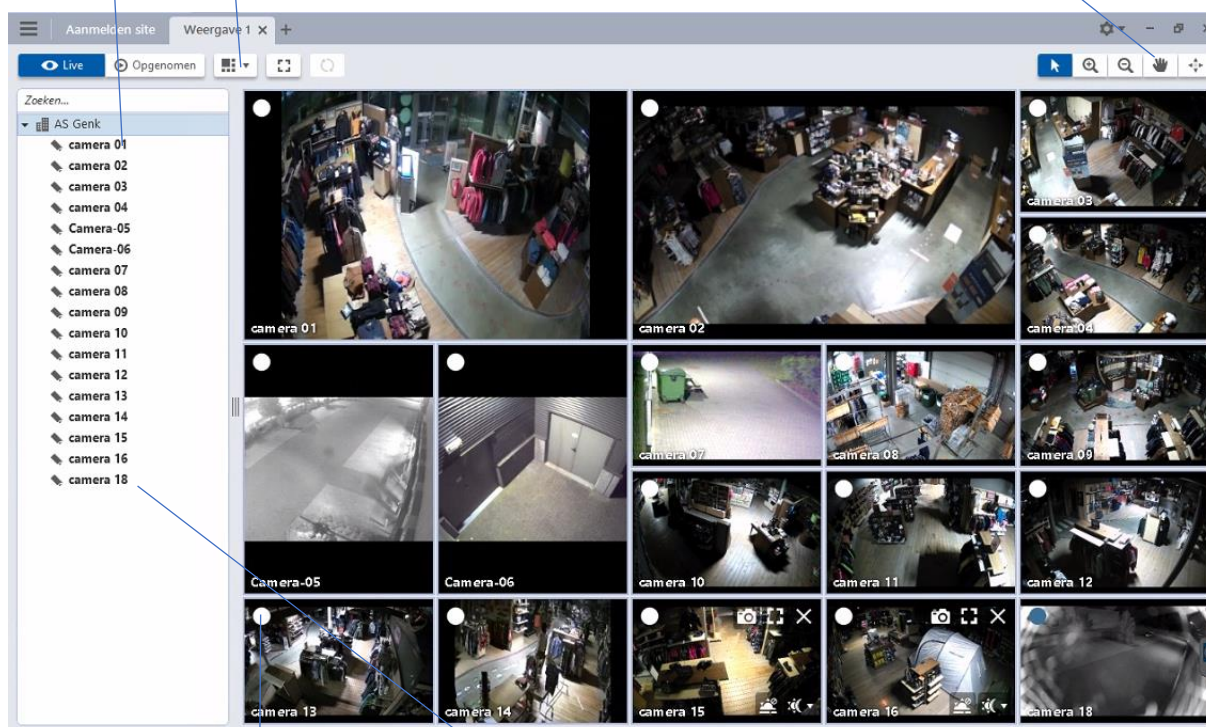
Aanmelden site
Weergave 1
Live
Opgenomen
Zoeken...
AS Genk
camera 01
camera 02
camera 03
camera 04
Camera-05
Camera-06
camera 07
camera 08
camera 09
camera 10
camera 11
camera 12
camera 13
camera 14
camera 15
camera 16
camera 18

camera 01
camera 02
camera 03
camera 04
Camera-05
Camera-06
camera 07
camera 08
camera 09
camera 10
camera 11
camera 12
camera 13
camera 14
camera 15
camera 16
camera 18